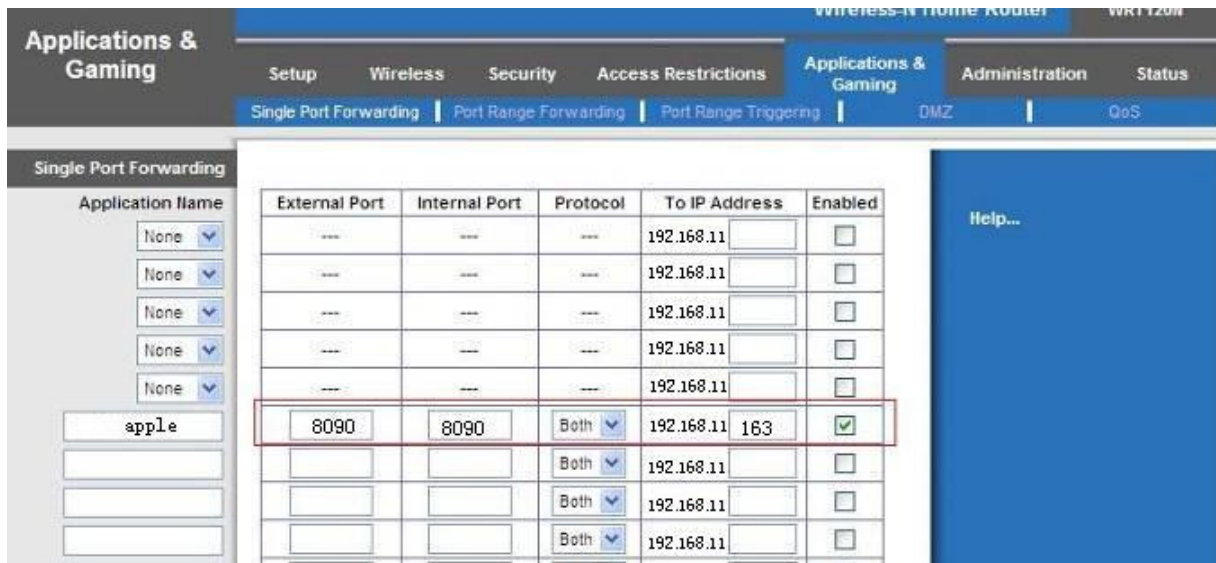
Wireless-N Home Router WRT120N

Applications & Gaming

Setup | Wireless | Security | Access Restrictions | Applications & Gaming | Administration | Status

Single Port Forwarding | Port Range Forwarding | Port Range Triggering | DMZ | QoS

Single Port Forwarding

| Application Name | External Port | Internal Port | Protocol | To IP Address | Enabled |
|---|---|---|---|---|---|
| None | --- | --- | --- | 192.168.11 | |
| None | --- | --- | --- | 192.168.11 | |
| None | --- | --- | --- | 192.168.11 | |
| None | --- | --- | --- | 192.168.11 | |
| None | --- | --- | --- | 192.168.11 | |
| apple | 8090 | 8090 | Both | 192.168.11 163 | ☑ |
| | | | Both | 192.168.11 | |
| | | | Both | 192.168.11 | |
| | | | Both | 192.168.11 | |

Help...